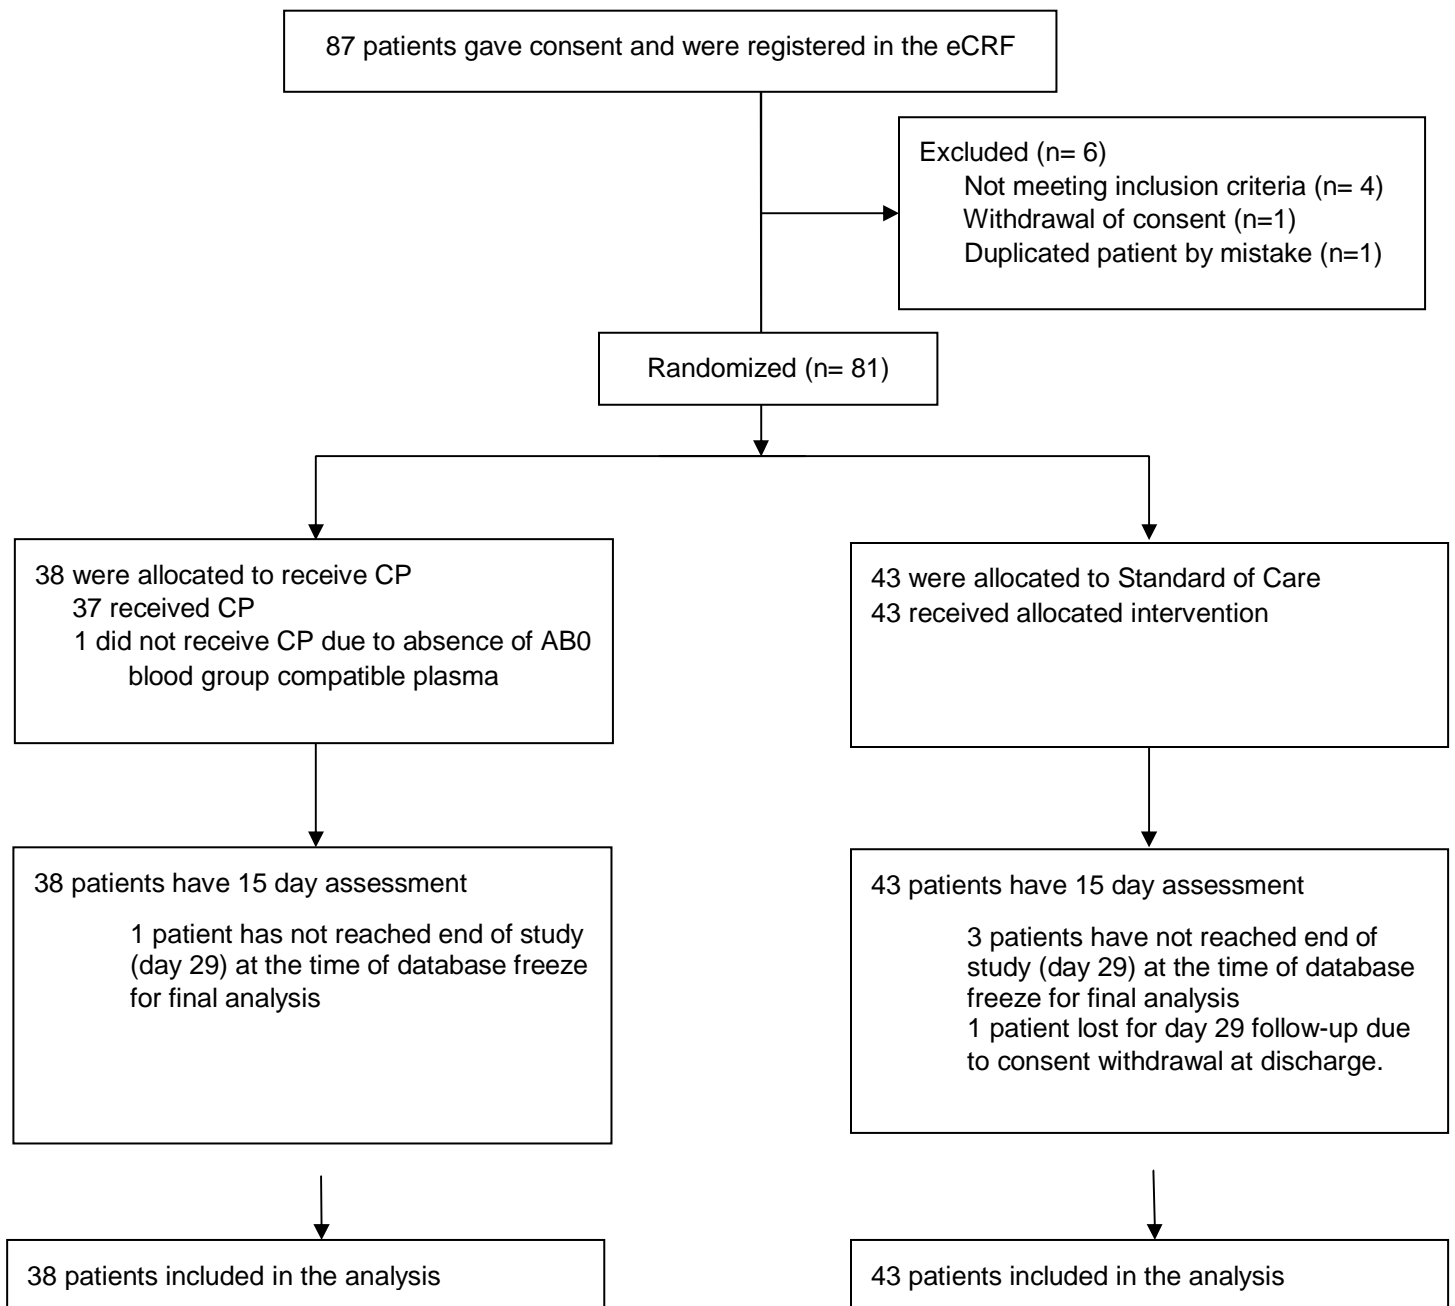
87 patients gave consent and were registered in the eCRF

Excluded (n= 6)
Not meeting inclusion criteria (n= 4)
Withdrawal of consent (n=1)
Duplicated patient by mistake (n=1)

Randomized (n= 81)

38 were allocated to receive CP
37 received CP
1 did not receive CP due to absence of AB0 blood group compatible plasma

43 were allocated to Standard of Care
43 received allocated intervention

38 patients have 15 day assessment

1 patient has not reached end of study (day 29) at the time of database freeze for final analysis

43 patients have 15 day assessment

3 patients have not reached end of study (day 29) at the time of database freeze for final analysis
1 patient lost for day 29 follow-up due to consent withdrawal at discharge.

38 patients included in the analysis

43 patients included in the analysis